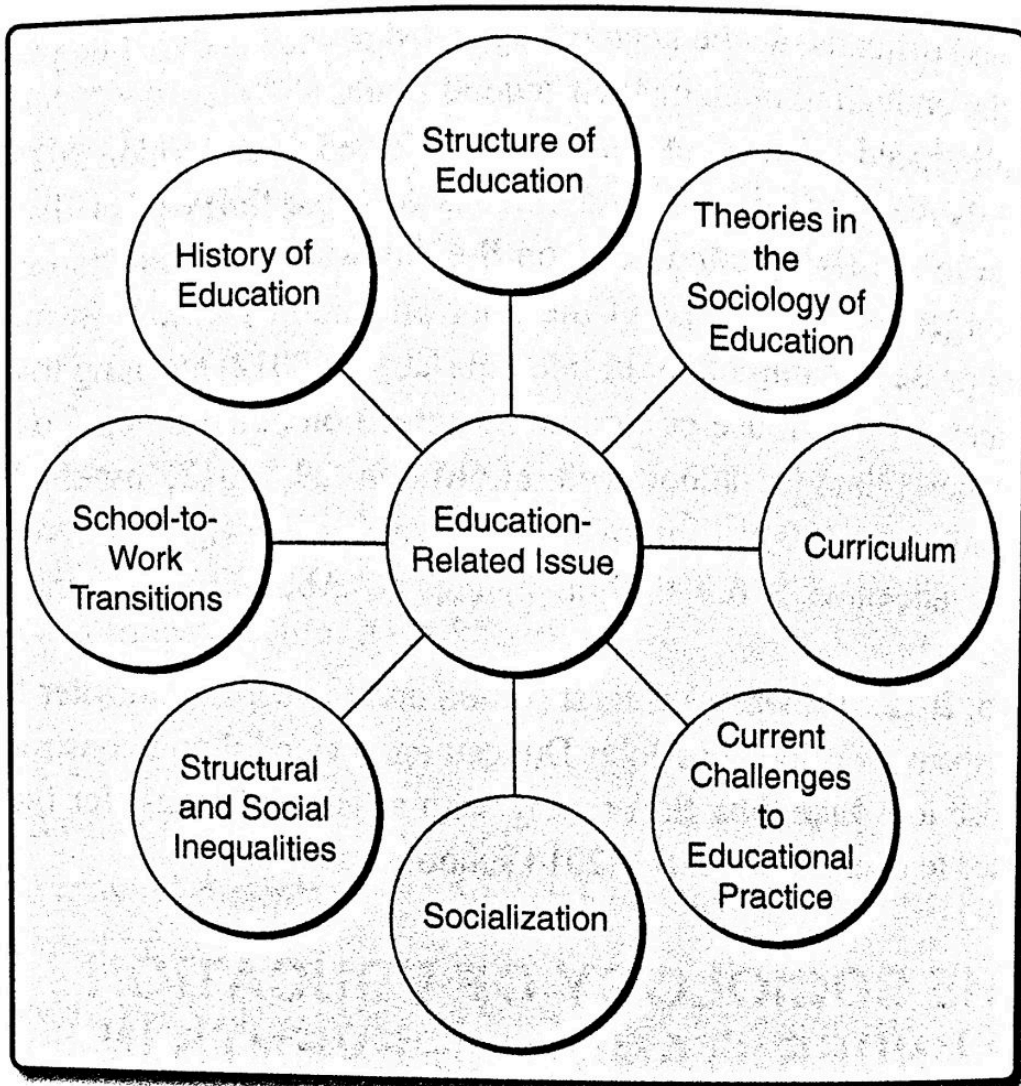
Structure of Education

History of Education

Theories in the Sociology of Education

School-to-Work Transitions

Education-Related Issue

Curriculum

Structural and Social Inequalities

Current Challenges to Educational Practice

Socialization